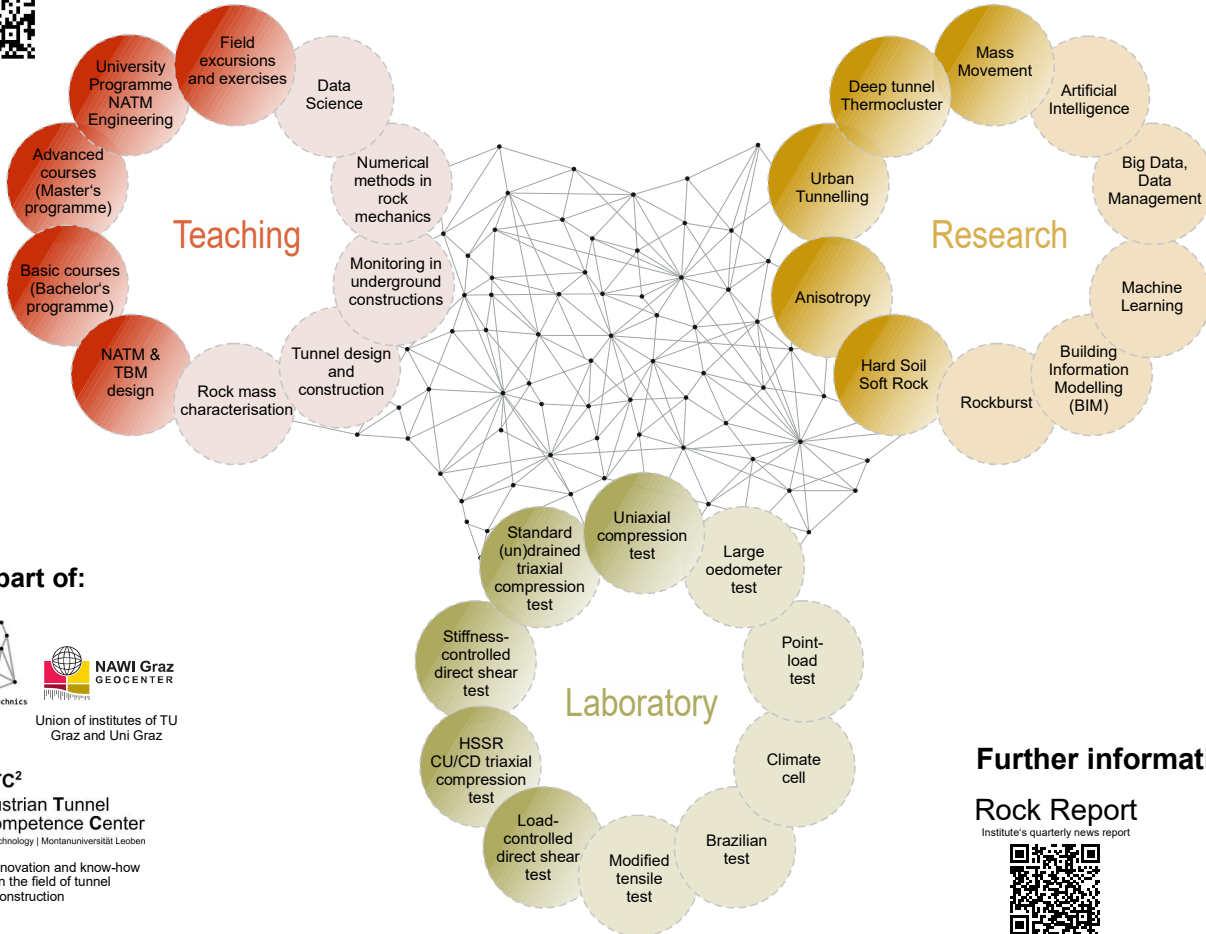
Field excursions and exercises

University Programme NATM Engineering

Data Science

Advanced courses (Master's programme)

Numerical methods in rock mechanics

Teaching

Basic courses (Bachelor's programme)

Monitoring in underground constructions

NATM & TBM design

Tunnel design and construction

Rock mass characterisation

Mass Movement

Deep tunnel Thermocluster

Artificial Intelligence

Urban Tunnelling

Big Data, Data Management

Research

Machine Learning

Anisotropy

Hard Soil Soft Rock

Building Information Modelling (BIM)

Rockburst

Standard (un)drained triaxial compression test

Uniaxial compression test

Large oedometer test

Point-load test

Stiffness-controlled direct shear test

Laboratory

HSSR CU/CD triaxial compression test

Climate cell

Load-controlled direct shear test

Modified tensile test

Brazilian test

part of:

chnics

NAWI Graz GEOCENTER

Union of institutes of TU Graz and Uni Graz

rc²

ustrian Tunnel ompetence Center

echnology | Montanuniversität Leoben

nnovation and know-how n the field of tunnel onstruction

Further informati

Rock Report

Institute's quarterly news report